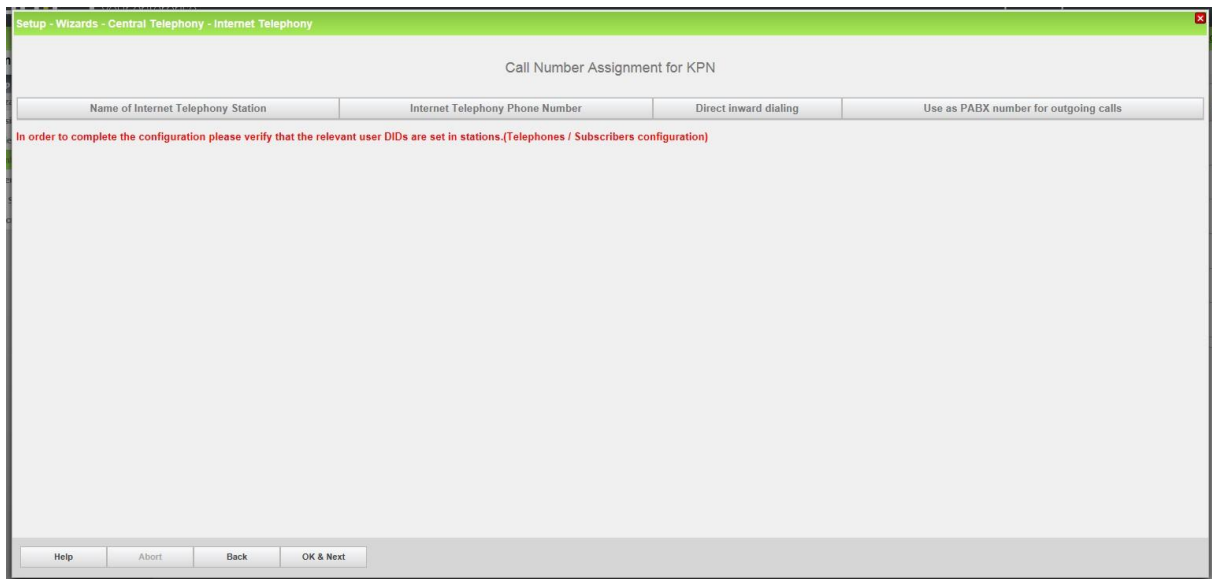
Setup - Wizards - Central Telephony - Internet Telephony

Call Number Assignment for KPN

| Name of Internet Telephony Station | Internet Telephony Phone Number | Direct inward dialing | Use as PABX number for outgoing calls |
|---|---|---|---|

In order to complete the configuration please verify that the relevant user DIDs are set in stations.(Telephones / Subscribers configuration)

Help Abort Back OK & Next